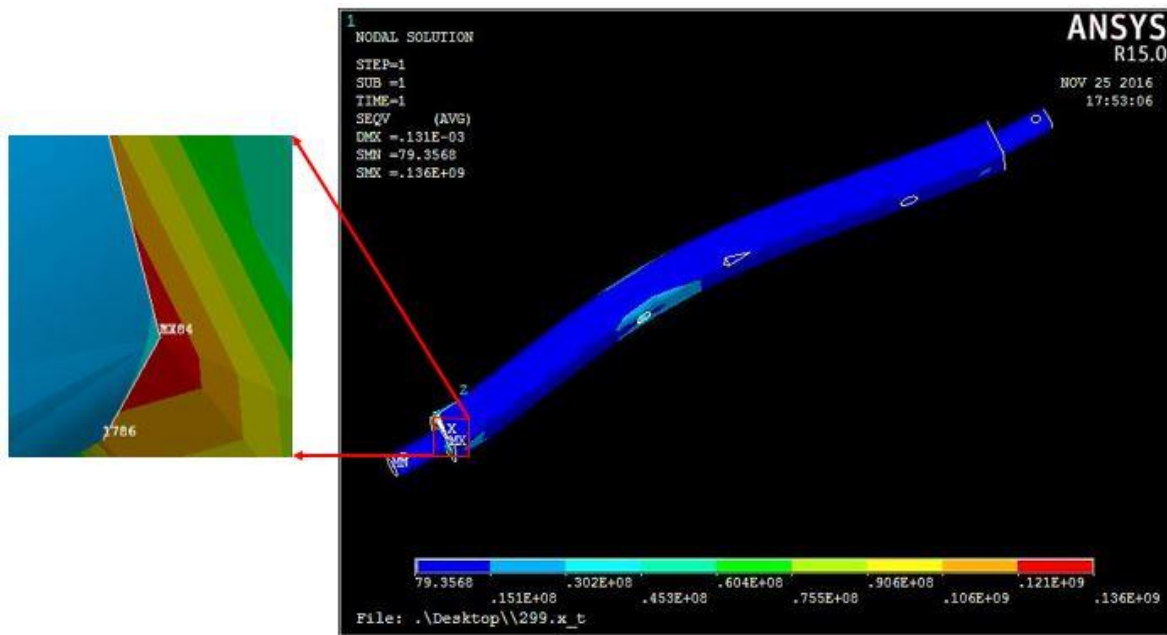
MX84

1786

1
NODAL SOLUTION

STEP=1
SUB =1
TIME=1
SEQV (AVG)
DMX =.131E-03
SMN =79.3568
SMX =.136E+09

ANSYS
R15.0

NOV 25 2016
17:53:06

2

X
SMX

MN

79.3568
.151E+08
.302E+08
.453E+08
.604E+08
.755E+08
.906E+08
.106E+09
.121E+09
.136E+09

File: .\Desktop\\299.x_t